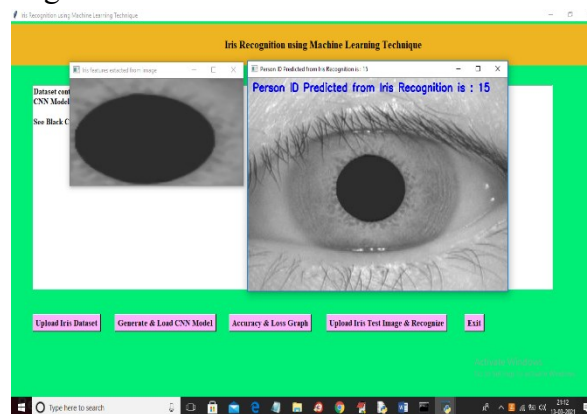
Iris Recognition using Machine Learning Technique

Iris Recognition using Machine Learning Technique

Iris features extracted from image

Person ID Predicted from Iris Recognition is : 15

Person ID Predicted from Iris Recognition is : 15

Dataset cont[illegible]
CNN Model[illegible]

See Black C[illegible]

Upload Iris Dataset

Generate & Load CNN Model

Accuracy & Loss Graph

Upload Iris Test Image & Recognize

Exit

Type here to search

21:12
13-05-2021